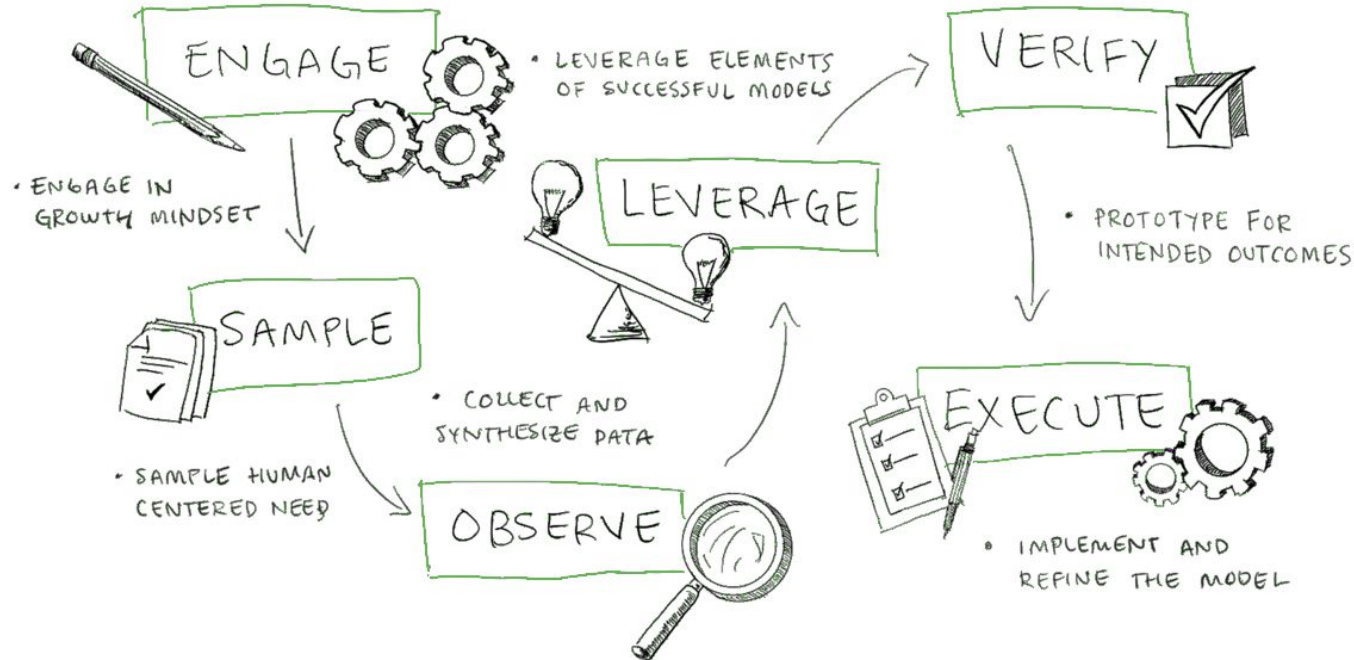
ENGAGE

• LEVERAGE ELEMENTS OF SUCCESSFUL MODELS

VERIFY

• ENGAGE IN GROWTH MINDSET

LEVERAGE

• PROTOTYPE FOR INTENDED OUTCOMES

SAMPLE

• COLLECT AND SYNTHESIZE DATA

EXECUTE

• SAMPLE HUMAN CENTERED NEED

OBSERVE

• IMPLEMENT AND REFINE THE MODEL